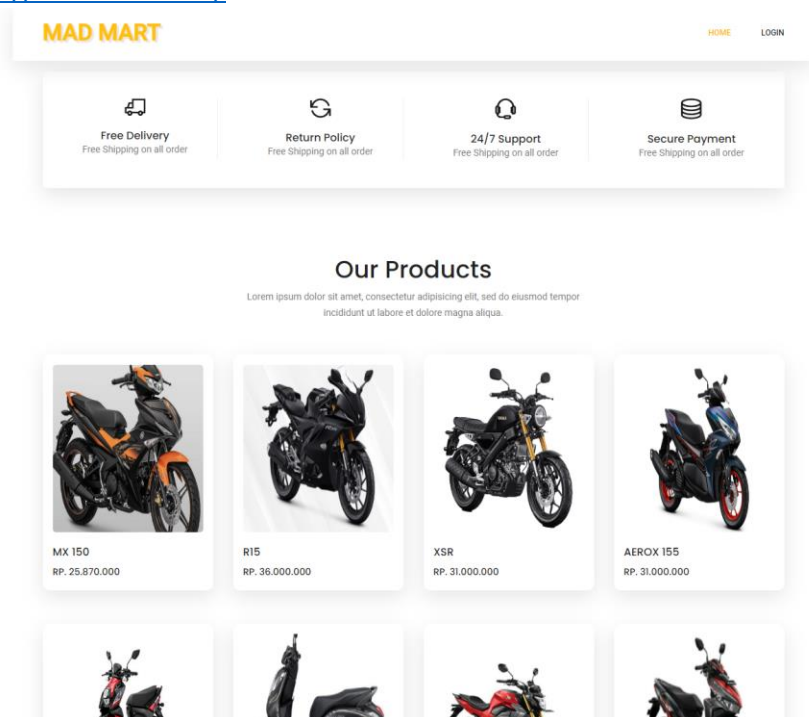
MAD MART

HOME LOGIN

Free Delivery
Free Shipping on all order

Return Policy
Free Shipping on all order

24/7 Support
Free Shipping on all order

Secure Payment
Free Shipping on all order

Our Products

Lorem ipsum dolor sit amet, consectetur adipisicing elit, sed do eiusmod tempor incididunt ut labore et dolore magna aliqua.

MX 150
RP. 25.870.000

R15
RP. 36.000.000

XSR
RP. 31.000.000

AEROX 155
RP. 31.000.000